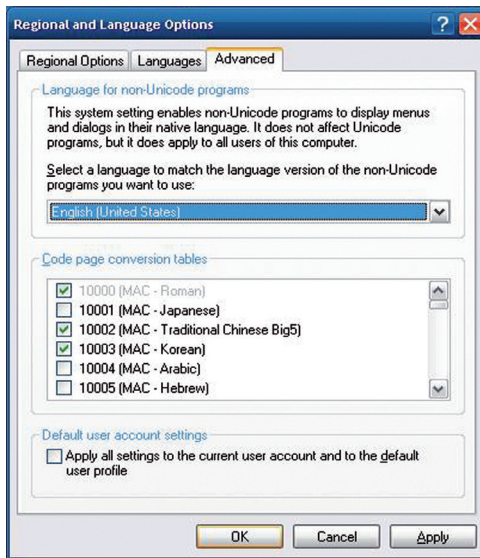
Regional and Language Options

Regional Options | Languages | Advanced

Language for non-Unicode programs

This system setting enables non-Unicode programs to display menus and dialogs in their native language. It does not affect Unicode programs, but it does apply to all users of this computer.

Select a language to match the language version of the non-Unicode programs you want to use:

English (United States)

Code page conversion tables

10000 (MAC - Roman)
10001 (MAC - Japanese)
10002 (MAC - Traditional Chinese Big5)
10003 (MAC - Korean)
10004 (MAC - Arabic)
10005 (MAC - Hebrew)

Default user account settings

Apply all settings to the current user account and to the default user profile

OK | Cancel | Apply